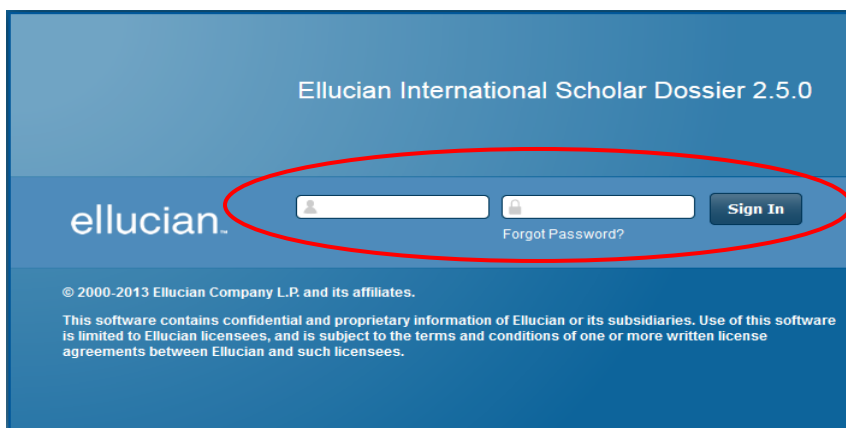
Ellucian International Scholar Dossier 2.5.0

ellucian.

Sign In

Forgot Password?

© 2000-2013 Ellucian Company L.P. and its affiliates.

This software contains confidential and proprietary information of Ellucian or its subsidiaries. Use of this software is limited to Ellucian licensees, and is subject to the terms and conditions of one or more written license agreements between Ellucian and such licensees.